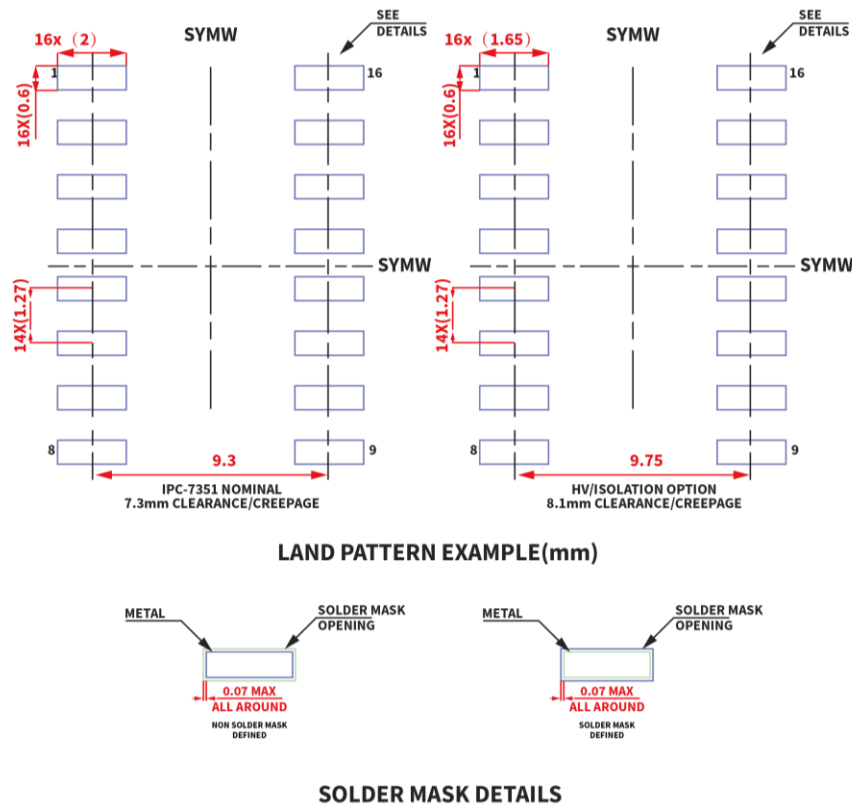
16x (2)

SYMW

SEE DETAILS

1

16

16X(0.6)

SYMW

14X(1.27)

8

9.3

9

IPC-7351 NOMINAL
7.3mm CLEARANCE/CREEPAGE

16x (1.65)

SYMW

SEE DETAILS

1

16

16X(0.6)

SYMW

14X(1.27)

8

9.75

9

HV/ISOLATION OPTION
8.1mm CLEARANCE/CREEPAGE

LAND PATTERN EXAMPLE(mm)

METAL

SOLDER MASK OPENING

0.07 MAX
ALL AROUND

NON SOLDER MASK DEFINED

METAL

SOLDER MASK OPENING

0.07 MAX
ALL AROUND

SOLDER MASK DEFINED

SOLDER MASK DETAILS